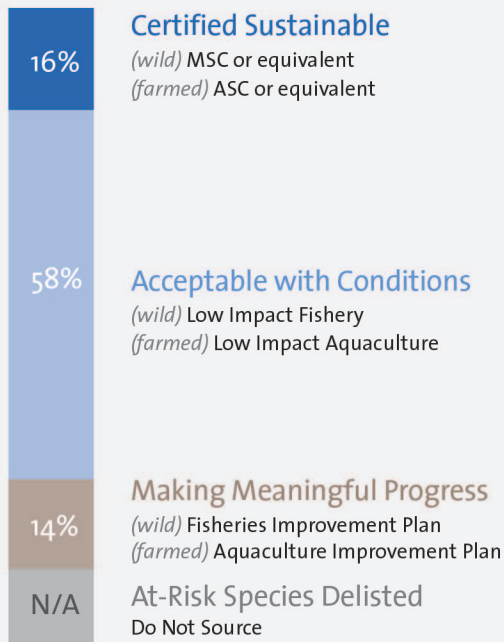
16%

Certified Sustainable
(wild) MSC or equivalent
(farmed) ASC or equivalent

58%

Acceptable with Conditions
(wild) Low Impact Fishery
(farmed) Low Impact Aquaculture

14%

Making Meaningful Progress
(wild) Fisheries Improvement Plan
(farmed) Aquaculture Improvement Plan

N/A

At-Risk Species Delisted
Do Not Source